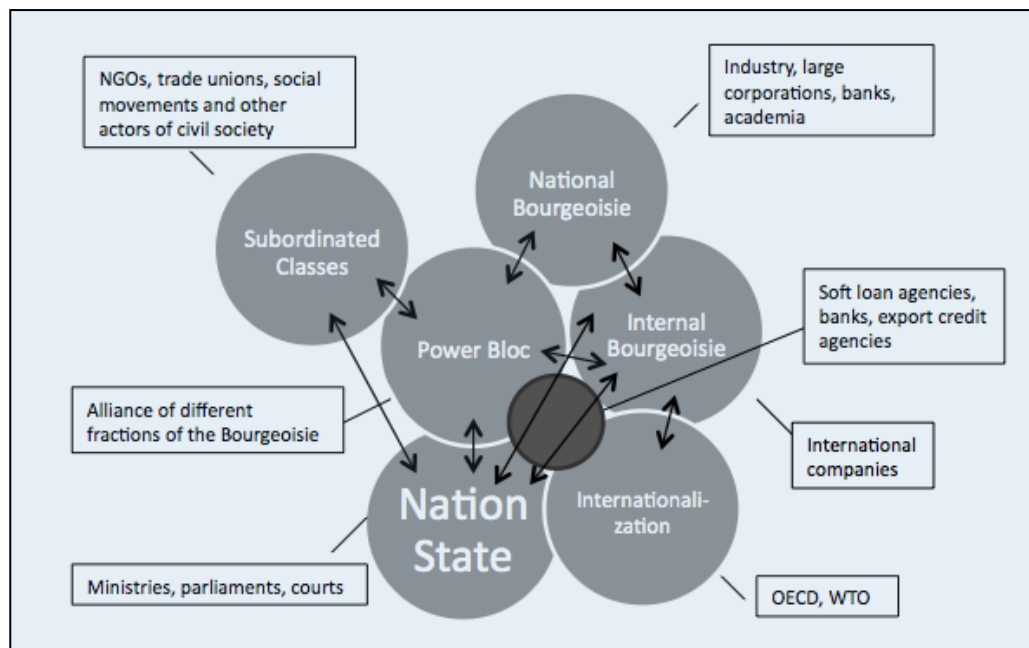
NGOs, trade unions, social movements and other actors of civil society

Industry, large corporations, banks, academia

National Bourgeoisie

Subordinated Classes

Power Bloc

Internal Bourgeoisie

Soft loan agencies, banks, export credit agencies

Alliance of different fractions of the Bourgeoisie

International companies

Nation State

Internationalization

Ministries, parliaments, courts

OECD, WTO